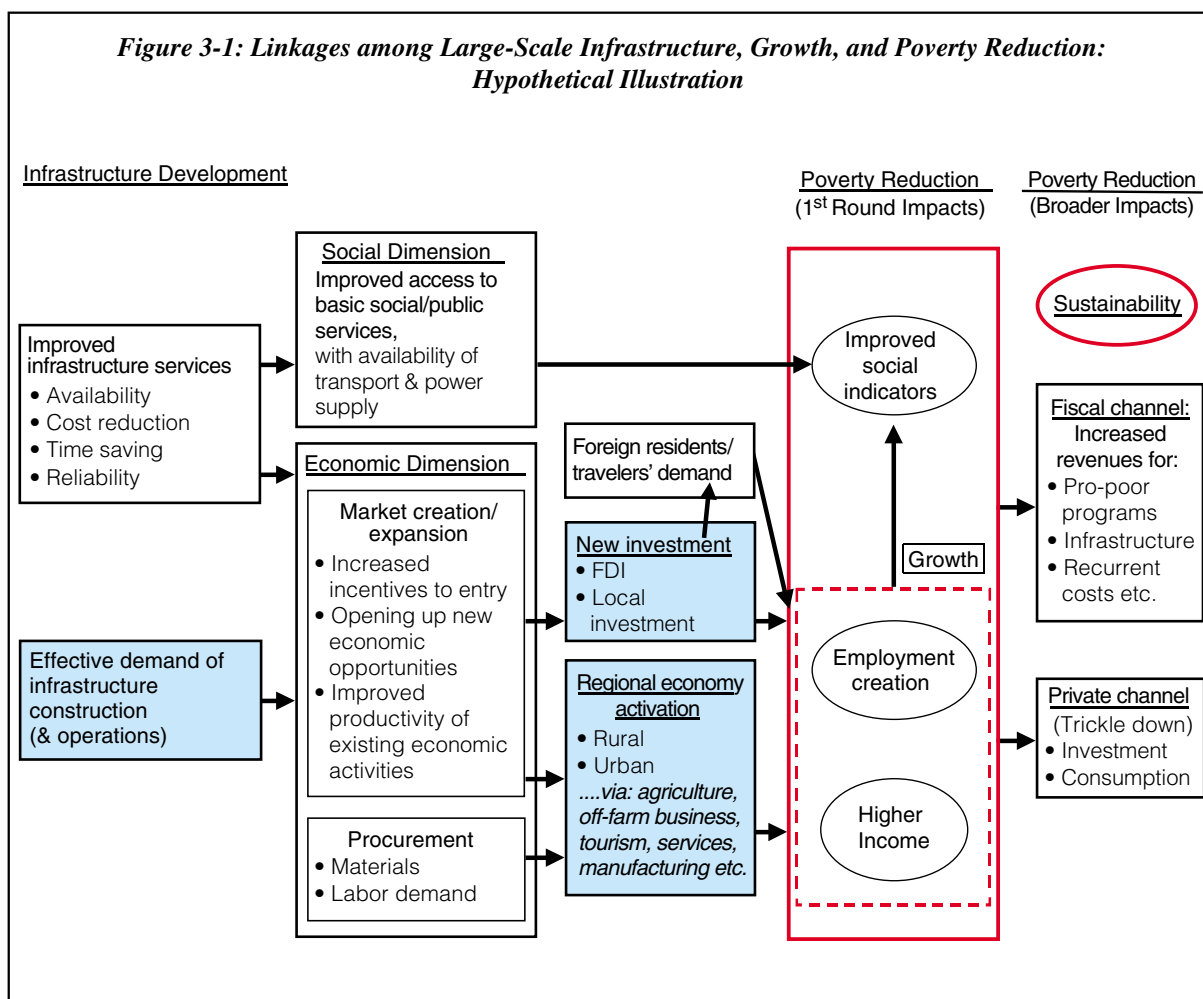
Figure 3-1: Linkages among Large-Scale Infrastructure, Growth, and Poverty Reduction: Hypothetical Illustration

Infrastructure Development

Poverty Reduction (1$^{st}$ Round Impacts)

Poverty Reduction (Broader Impacts)

Improved infrastructure services
• Availability
• Cost reduction
• Time saving
• Reliability

Effective demand of infrastructure construction (& operations)

Social Dimension
Improved access to basic social/public services, with availability of transport & power supply

Economic Dimension

Market creation/ expansion
• Increased incentives to entry
• Opening up new economic opportunities
• Improved productivity of existing economic activities

Procurement
• Materials
• Labor demand

Foreign residents/ travelers' demand

New investment
• FDI
• Local investment

Regional economy activation
• Rural
• Urban
....via: agriculture, off-farm business, tourism, services, manufacturing etc.

Improved social indicators

Growth

Employment creation

Higher Income

Sustainability

Fiscal channel:
Increased revenues for:
• Pro-poor programs
• Infrastructure
• Recurrent costs etc.

Private channel
(Trickle down)
• Investment
• Consumption